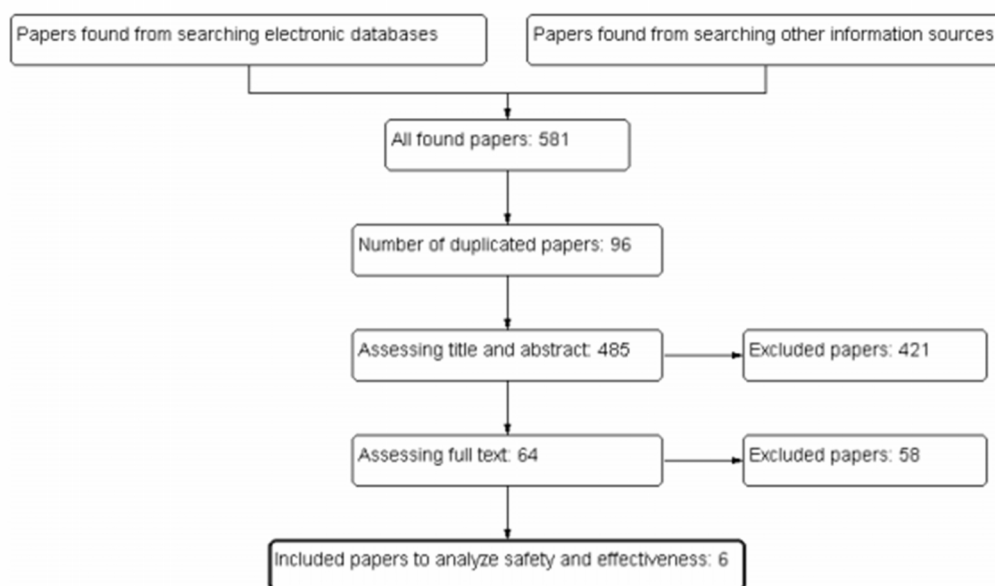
Papers found from searching electronic databases

Papers found from searching other information sources

All found papers: 581

Number of duplicated papers: 96

Assessing title and abstract: 485

Excluded papers: 421

Assessing full text: 64

Excluded papers: 58

Included papers to analyze safety and effectiveness: 6